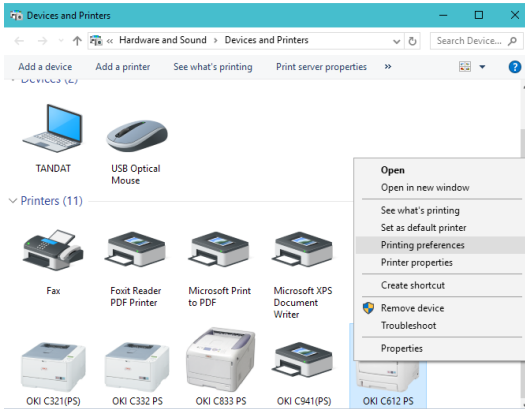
Devices and Printers

« Hardware and Sound › Devices and Printers

Search Device...

Add a device Add a printer See what's printing Print server properties »

Devices (2)

TANDAT

USB Optical Mouse

Printers (11)

Fax

Foxit Reader PDF Printer

Microsoft Print to PDF

Microsoft XPS Document Writer

OKI C321(PS)

OKI C332 PS

OKI C833 PS

OKI C941(PS)

OKI C612 PS

Open
Open in new window
See what's printing
Set as default printer
Printing preferences
Printer properties
Create shortcut
Remove device
Troubleshoot
Properties